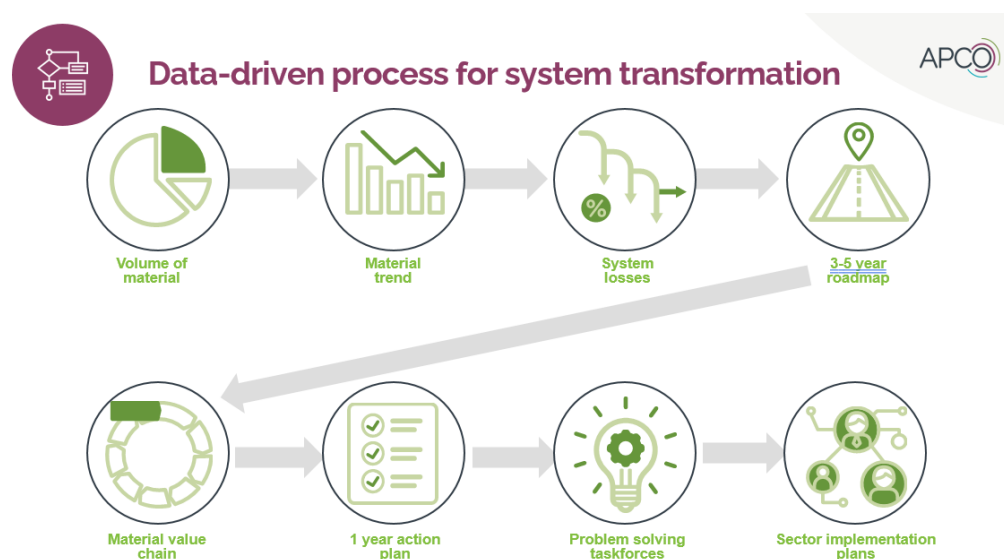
Data-driven process for system transformation

APCO

%

Volume of material

Material trend

System losses

3-5 year roadmap

Material value chain

1 year action plan

Problem solving taskforces

Sector implementation plans